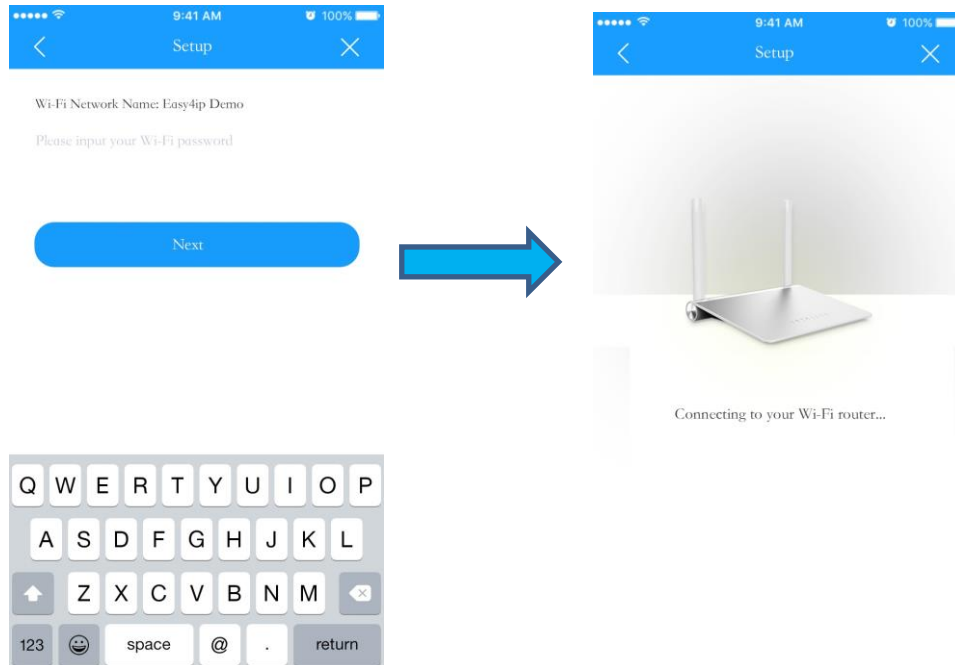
9:41 AM
100%
Setup

Wi-Fi Network Name: Easy4ip Demo

Please input your Wi-Fi password

Next

Q W E R T Y U I O P
A S D F G H J K L
Z X C V B N M
123 space @ . return

9:41 AM
100%
Setup

Connecting to your Wi-Fi router...